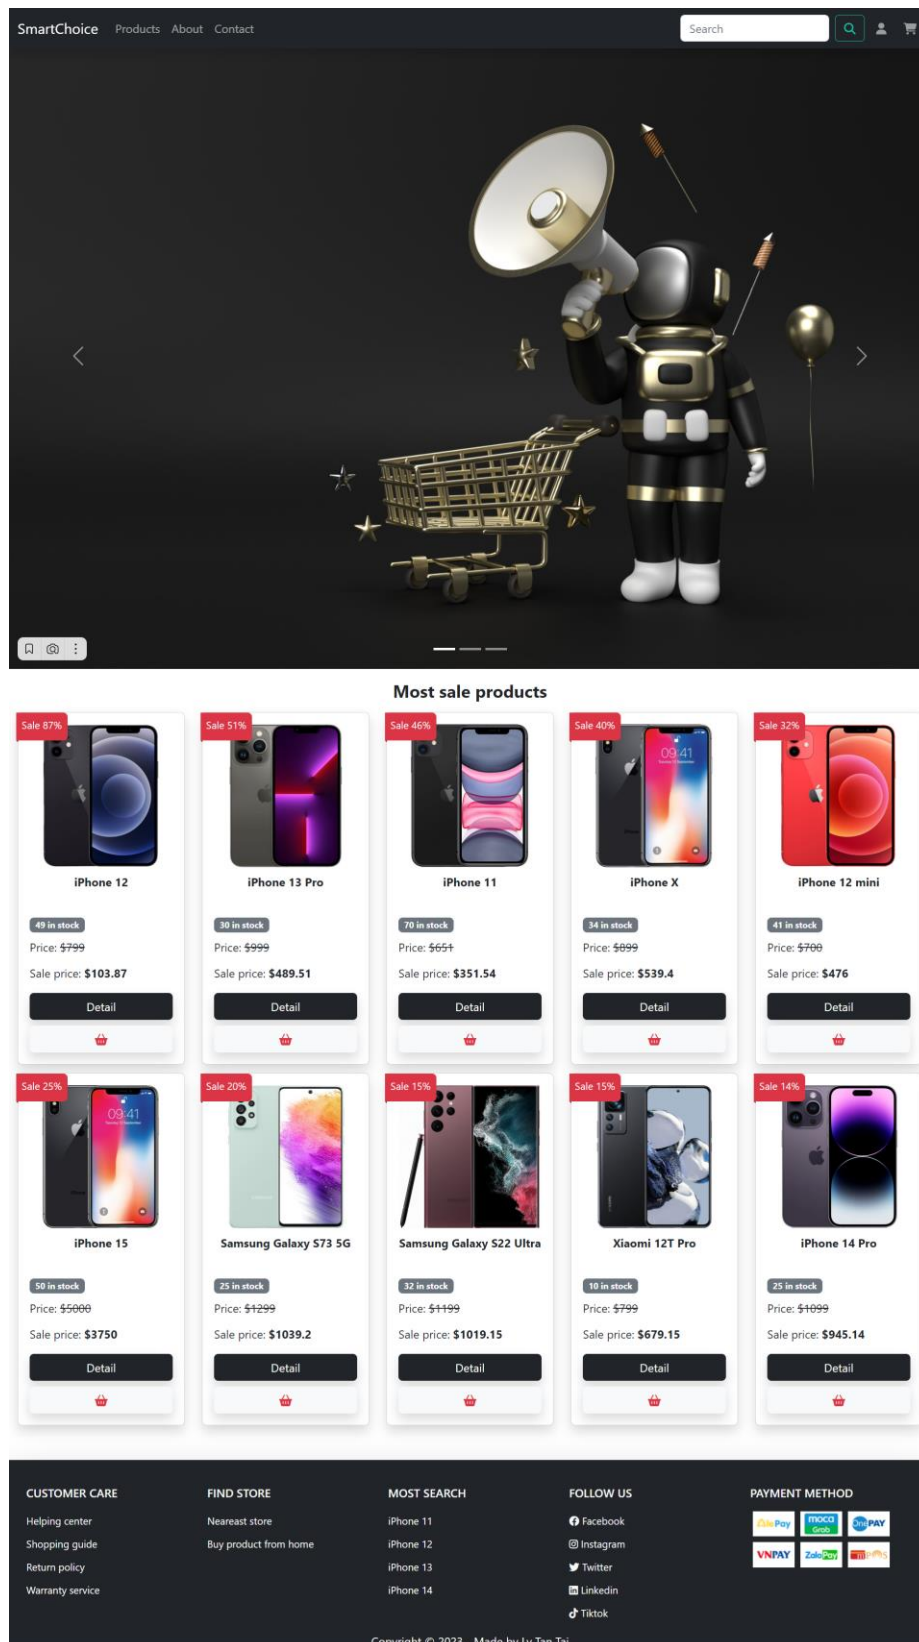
SmartChoice Products About Contact

Search

Most sale products

Sale 87%
iPhone 12
49 in stock
Price: $799
Sale price: $103.87
Detail

Sale 51%
iPhone 13 Pro
30 in stock
Price: $999
Sale price: $489.51
Detail

Sale 46%
iPhone 11
70 in stock
Price: $651
Sale price: $351.54
Detail

Sale 40%
iPhone X
34 in stock
Price: $899
Sale price: $539.4
Detail

Sale 32%
iPhone 12 mini
41 in stock
Price: $700
Sale price: $476
Detail

Sale 25%
iPhone 15
50 in stock
Price: $5000
Sale price: $3750
Detail

Sale 20%
Samsung Galaxy S73 5G
25 in stock
Price: $1299
Sale price: $1039.2
Detail

Sale 15%
Samsung Galaxy S22 Ultra
32 in stock
Price: $1199
Sale price: $1019.15
Detail

Sale 15%
Xiaomi 12T Pro
10 in stock
Price: $799
Sale price: $679.15
Detail

Sale 14%
iPhone 14 Pro
25 in stock
Price: $1099
Sale price: $945.14
Detail

CUSTOMER CARE
Helping center
Shopping guide
Return policy
Warranty service

FIND STORE
Neareast store
Buy product from home

MOST SEARCH
iPhone 11
iPhone 12
iPhone 13
iPhone 14

FOLLOW US
Facebook
Instagram
Twitter
Linkedin
Tiktok

PAYMENT METHOD
ZaloPay moca Grab OnePAY VNPAY ZaloPay

Copyright © 2023 - Made by Ly Tan Tai